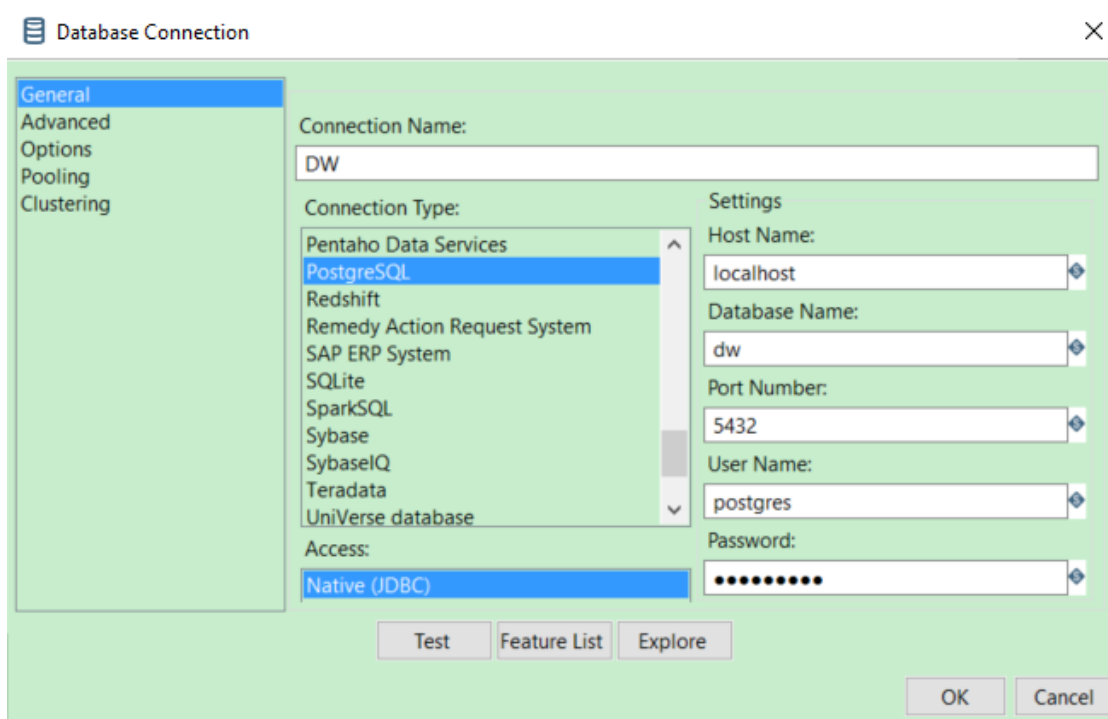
Database Connection

General
Advanced
Options
Pooling
Clustering

Connection Name:
DW

Connection Type:
Pentaho Data Services
PostgreSQL
Redshift
Remedy Action Request System
SAP ERP System
SQLite
SparkSQL
Sybase
SybaseIQ
Teradata
UniVerse database

Access:
Native (JDBC)

Settings
Host Name:
localhost
Database Name:
dw
Port Number:
5432
User Name:
postgres
Password:
••••••••••

Test
Feature List
Explore

OK
Cancel